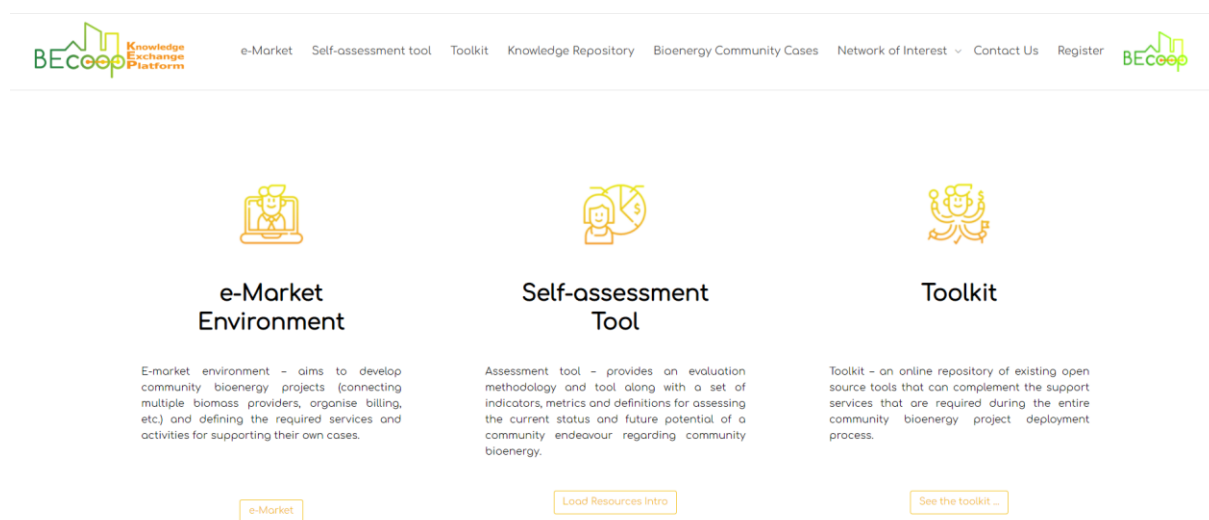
BEcoop Knowledge Exchange Platform

e-Market Self-assessment tool Toolkit Knowledge Repository Bioenergy Community Cases Network of Interest Contact Us Register

BEcoop

e-Market Environment

E-market environment – aims to develop community bioenergy projects (connecting multiple biomass providers, organise billing, etc.) and defining the required services and activities for supporting their own cases.

e-Market

Self-assessment Tool

Assessment tool – provides an evaluation methodology and tool along with a set of indicators, metrics and definitions for assessing the current status and future potential of a community endeavour regarding community bioenergy.

Load Resources Intro

Toolkit

Toolkit – an online repository of existing open source tools that can complement the support services that are required during the entire community bioenergy project deployment process.

See the toolkit ...